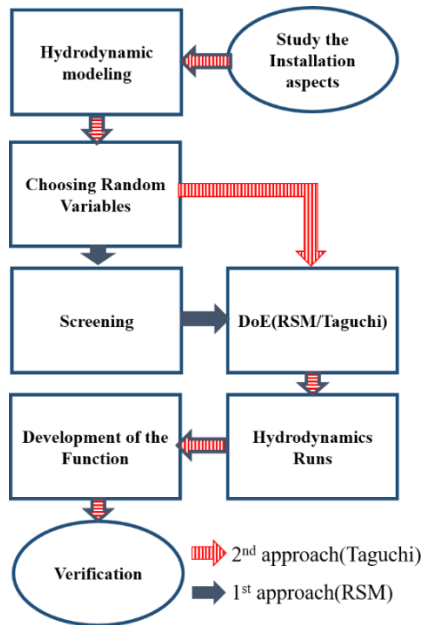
Hydrodynamic modeling

Study the Installation aspects

Choosing Random Variables

Screening

DoE(RSM/Taguchi)

Hydrodynamics Runs

Development of the Function

Verification

$2^{nd}$ approach(Taguchi)

$1^{st}$ approach(RSM)